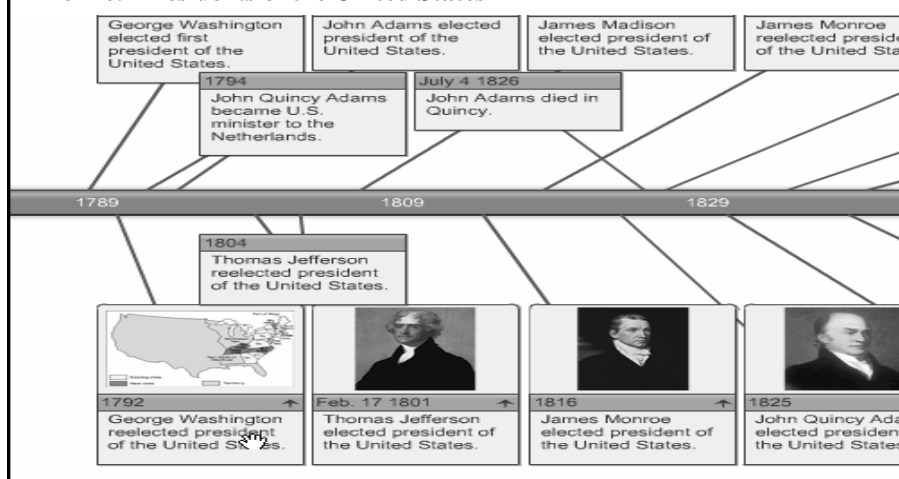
George Washington elected first president of the United States.

John Adams elected president of the United States.

James Madison elected president of the United States.

James Monroe reelected preside of the United Sta

1794
John Quincy Adams became U.S. minister to the Netherlands.

July 4 1826
John Adams died in Quincy.

1789 1809 1829

1804
Thomas Jefferson reelected president of the United States.

1792
George Washington reelected president of the United States.

Feb. 17 1801
Thomas Jefferson elected president of the United States.

1816
James Monroe elected president of the United States.

1825
John Quincy Ada elected presiden the United States